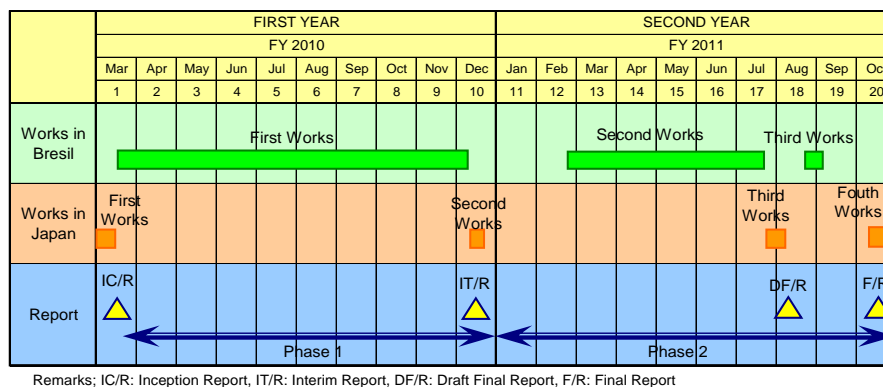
| | FIRST YEAR | | | | | | | | | | SECOND YEAR | | | | | | | | | |
|---|---|---|---|---|---|---|---|---|---|---|---|---|---|---|---|---|---|---|---|---|
| | FY 2010 | | | | | | | | | | FY 2011 | | | | | | | | | |
| | Mar | Apr | May | Jun | Jul | Aug | Sep | Oct | Nov | Dec | Jan | Feb | Mar | Apr | May | Jun | Jul | Aug | Sep | Oc |
| | 1 | 2 | 3 | 4 | 5 | 6 | 7 | 8 | 9 | 10 | 11 | 12 | 13 | 14 | 15 | 16 | 17 | 18 | 19 | 20 |
| Works in Bresil | First Works | | | | | | | | | | Second Works | | | | | | | Third Works | | |
| Works in Japan | First Works | | | | | | | | | Second Works | | | | | | | | Third Works | | Fouth Works |
| Report | IC/R | | | | | | | | | IT/R | | | | | | | | DF/R | | F/R |
| | Phase 1 | | | | | | | | | | Phase 2 | | | | | | | | | |

Remarks; IC/R: Inception Report, IT/R: Interim Report, DF/R: Draft Final Report, F/R: Final Report